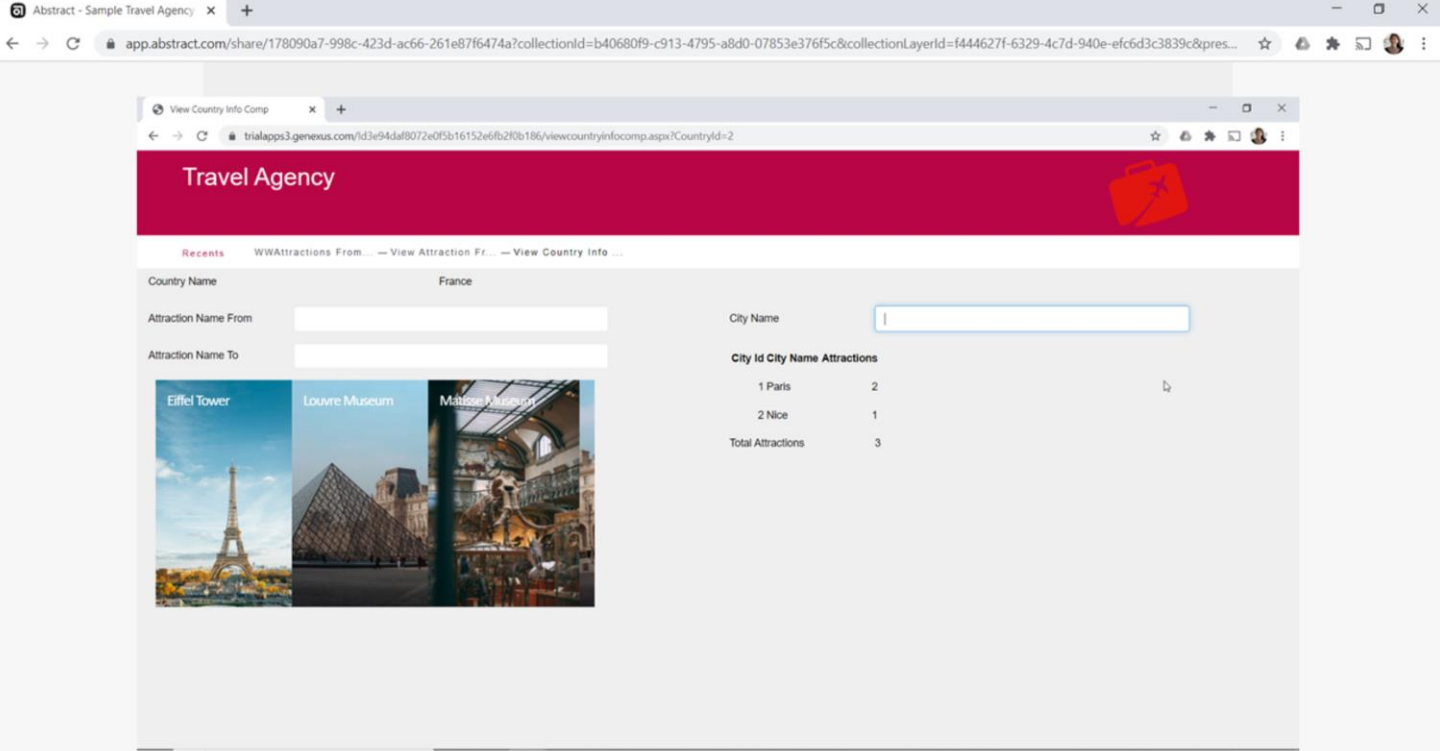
Abstract - Sample Travel Agency

app.abstract.com/share/178090a7-998c-423d-ac66-261e87f6474a?collectionId=b40680f9-c913-4795-a8d0-07853e376f5c&collectionLayerId=f444627f-6329-4c7d-940e-efc6d3c3839c&pres...

View Country Info Comp

trialapps3.genexus.com/Id3e94daf8072e0f5b16152e6fb2f0b186/viewcountryinfocomp.aspx?CountryId=2

Travel Agency

Recents WWAttractions From... — View Attraction Fr... — View Country Info ...

Country Name France

Attraction Name From

Attraction Name To

Eiffel Tower

Louvre Museum

Matisse Museum

City Name

| City Id | City Name | Attractions |
|---|---|---|
| 1 | Paris | 2 |
| 2 | Nice | 1 |

Total Attractions 3